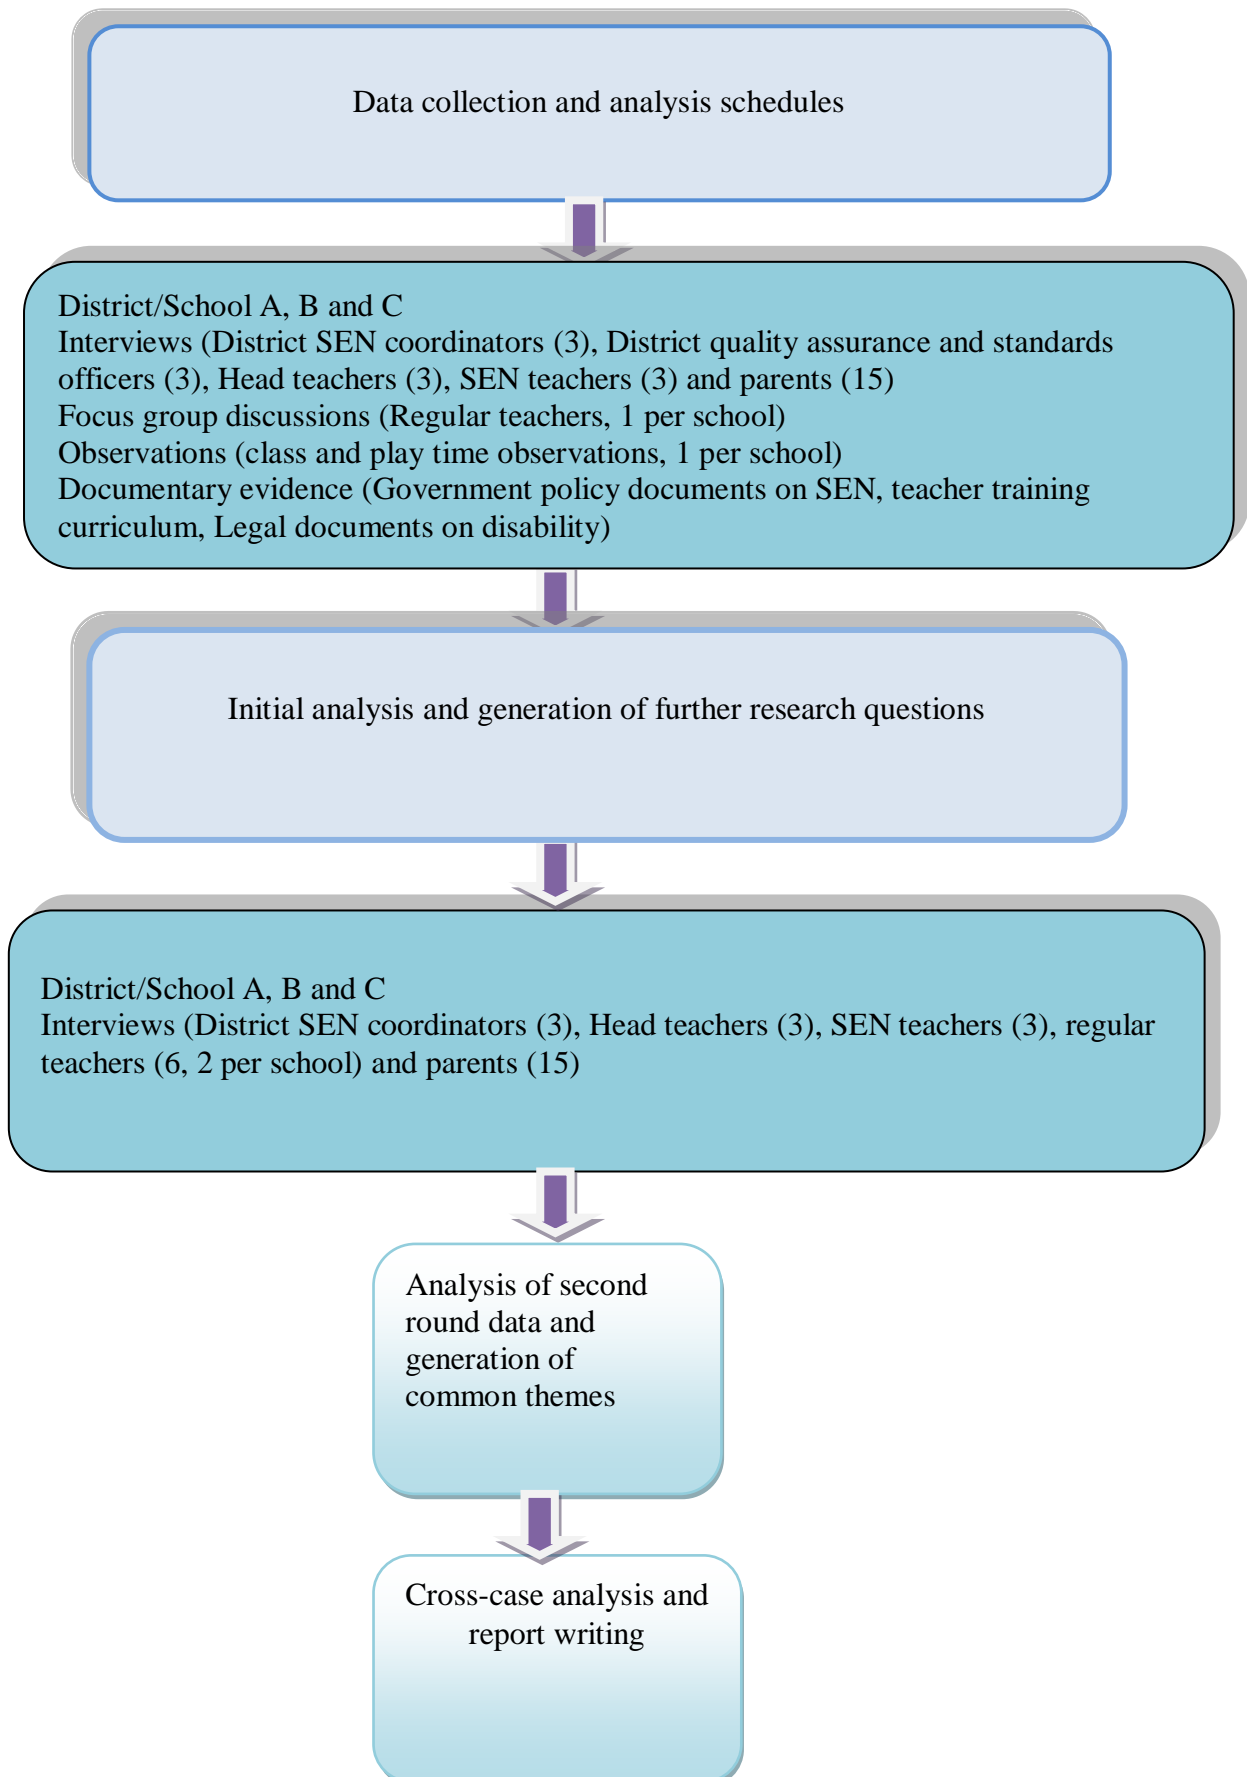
Data collection and analysis schedules

District/School A, B and C
Interviews (District SEN coordinators (3), District quality assurance and standards officers (3), Head teachers (3), SEN teachers (3) and parents (15)
Focus group discussions (Regular teachers, 1 per school)
Observations (class and play time observations, 1 per school)
Documentary evidence (Government policy documents on SEN, teacher training curriculum, Legal documents on disability)

Initial analysis and generation of further research questions

District/School A, B and C
Interviews (District SEN coordinators (3), Head teachers (3), SEN teachers (3), regular teachers (6, 2 per school) and parents (15)

Analysis of second round data and generation of common themes

Cross-case analysis and report writing